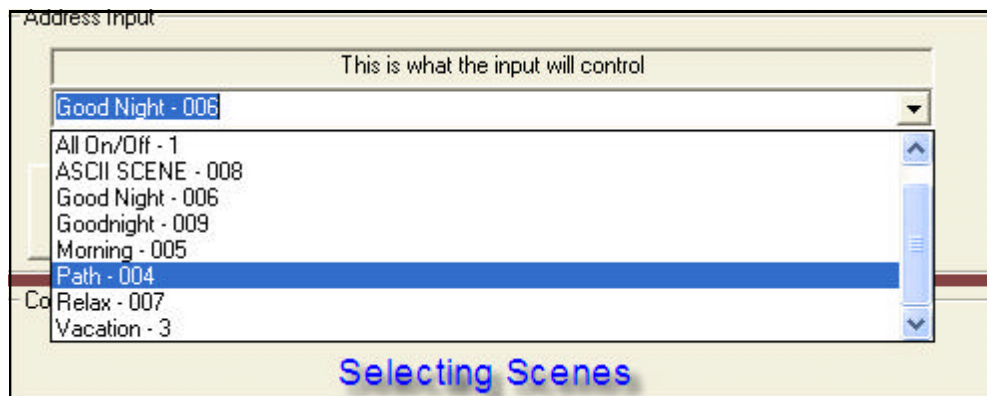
Address Input

This is what the input will control

Good Night - 006

All On/Off - 1
ASCII SCENE - 008
Good Night - 006
Goodnight - 009
Morning - 005
Path - 004
Relax - 007
Vacation - 3

Co

Selecting Scenes